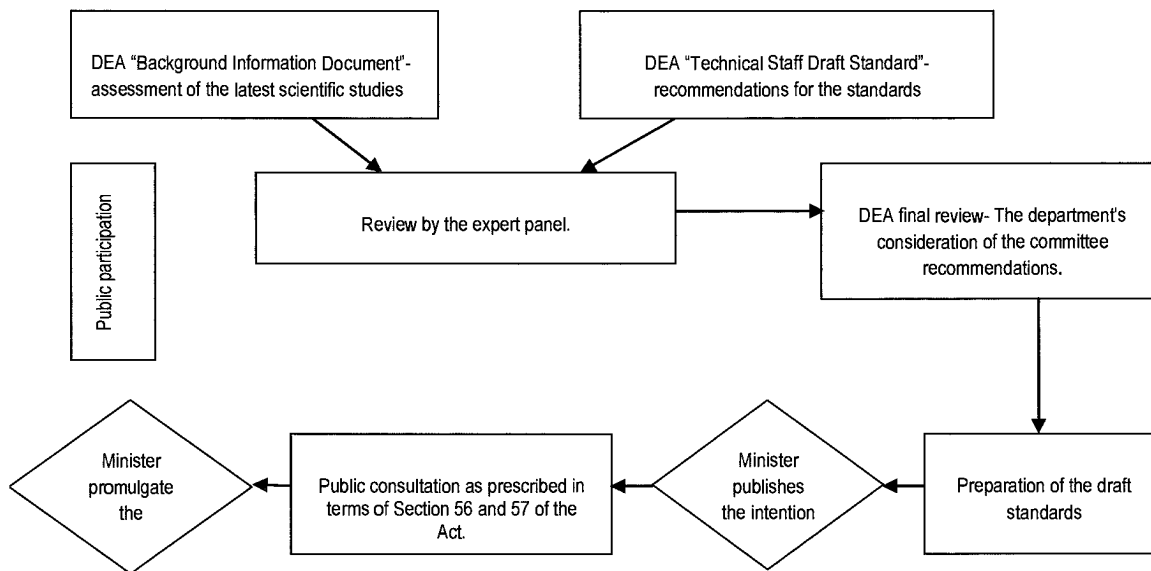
DEA “Background Information Document”- assessment of the latest scientific studies

DEA “Technical Staff Draft Standard”- recommendations for the standards

Public participation

Review by the expert panel.

DEA final review- The department's consideration of the committee recommendations.

Preparation of the draft standards

Minister publishes the intention

Public consultation as prescribed in terms of Section 56 and 57 of the Act.

Minister promulgate the